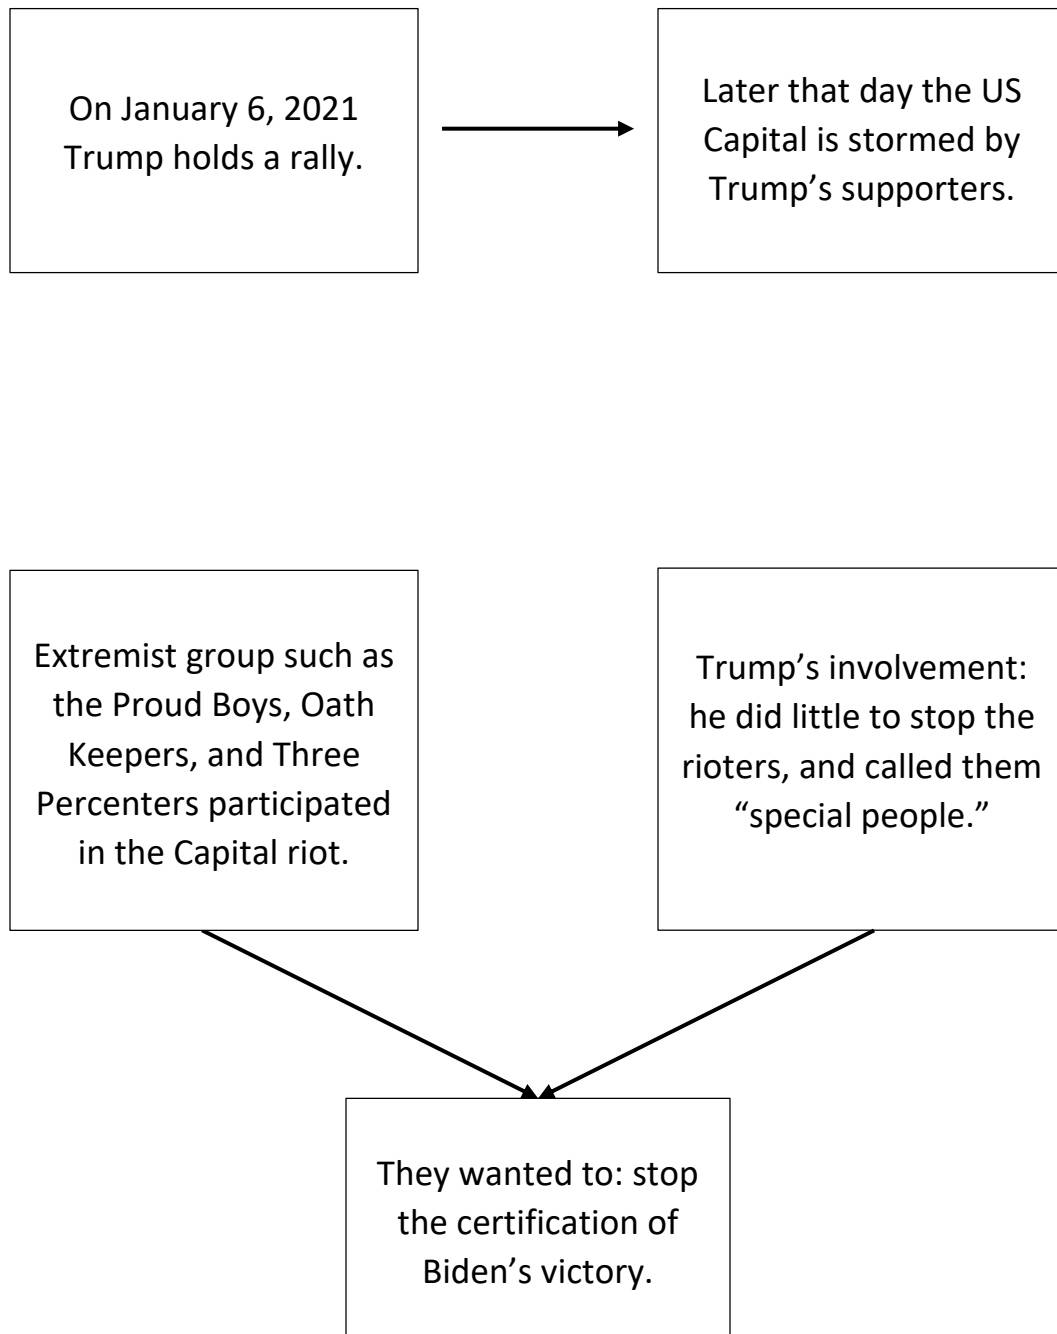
On January 6, 2021 Trump holds a rally.

Later that day the US Capital is stormed by Trump’s supporters.

Extremist group such as the Proud Boys, Oath Keepers, and Three Percenters participated in the Capital riot.

Trump’s involvement: he did little to stop the rioters, and called them “special people.”

They wanted to: stop the certification of Biden’s victory.